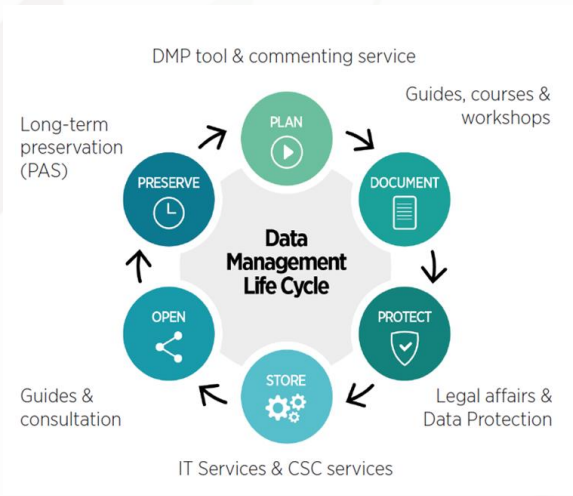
DMP tool & commenting service

Guides, courses & workshops

Long-term preservation (PAS)

PLAN

DOCUMENT

PRESERVE

Data Management Life Cycle

OPEN

PROTECT

STORE

Guides & consultation

Legal affairs & Data Protection

IT Services & CSC services